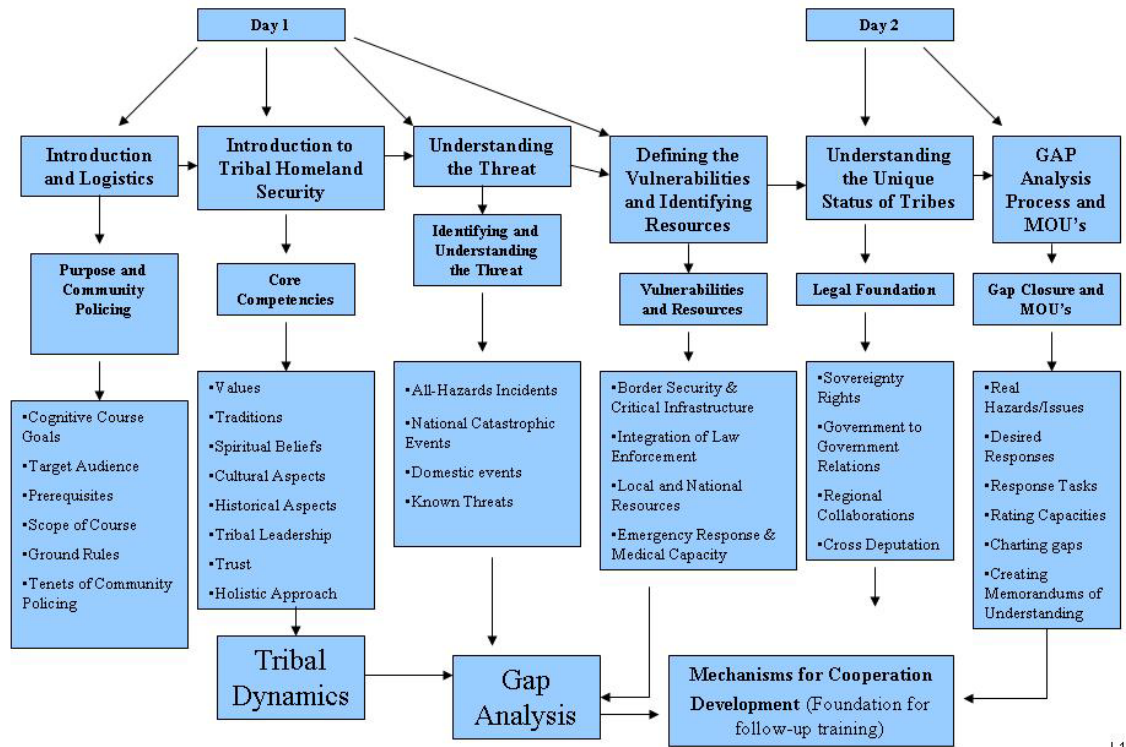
Day 1

Day 2

Introduction and Logistics

Introduction to Tribal Homeland Security

Understanding the Threat

Defining the Vulnerabilities and Identifying Resources

Understanding the Unique Status of Tribes

GAP Analysis Process and MOU's

Purpose and Community Policing

Core Competencies

Identifying and Understanding the Threat

Vulnerabilities and Resources

Legal Foundation

Gap Closure and MOU's

•Cognitive Course Goals
•Target Audience
•Prerequisites
•Scope of Course
•Ground Rules
•Tenets of Community Policing

•Values
•Traditions
•Spiritual Beliefs
•Cultural Aspects
•Historical Aspects
•Tribal Leadership
•Trust
•Holistic Approach

•All-Hazards Incidents
•National Catastrophic Events
•Domestic events
•Known Threats

•Border Security & Critical Infrastructure
•Integration of Law Enforcement
•Local and National Resources
•Emergency Response & Medical Capacity

•Sovereignty Rights
•Government to Government Relations
•Regional Collaborations
•Cross Deputation

•Real Hazards/Issues
•Desired Responses
•Response Tasks
•Rating Capacities
•Charting gaps
•Creating Memorandums of Understanding

Tribal Dynamics

Gap Analysis

Mechanisms for Cooperation Development (Foundation for follow-up training)

14